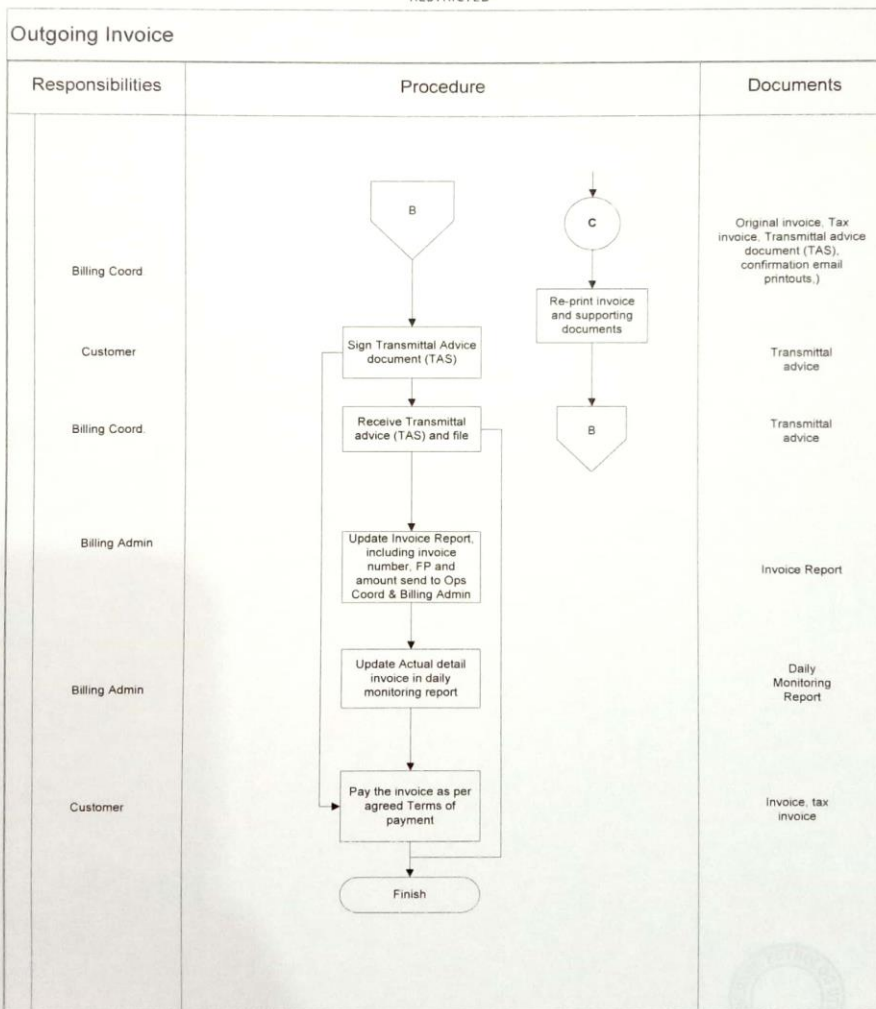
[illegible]

Outgoing Invoice

| Responsibilities | Procedure | Documents |
|---|---|---|
| Billing Coord | B / C / Re-print invoice and supporting documents | Original invoice, Tax invoice, Transmittal advice document (TAS), confirmation email printouts,) |
| Customer | Sign Transmittal Advice document (TAS) | Transmittal advice |
| Billing Coord. | Receive Transmittal advice (TAS) and file / B | Transmittal advice |
| Billing Admin | Update Invoice Report, including invoice number, FP and amount send to Ops Coord & Billing Admin | Invoice Report |
| Billing Admin | Update Actual detail invoice in daily monitoring report | Daily Monitoring Report |
| Customer | Pay the invoice as per agreed Terms of payment | Invoice, tax invoice |
| | Finish | |